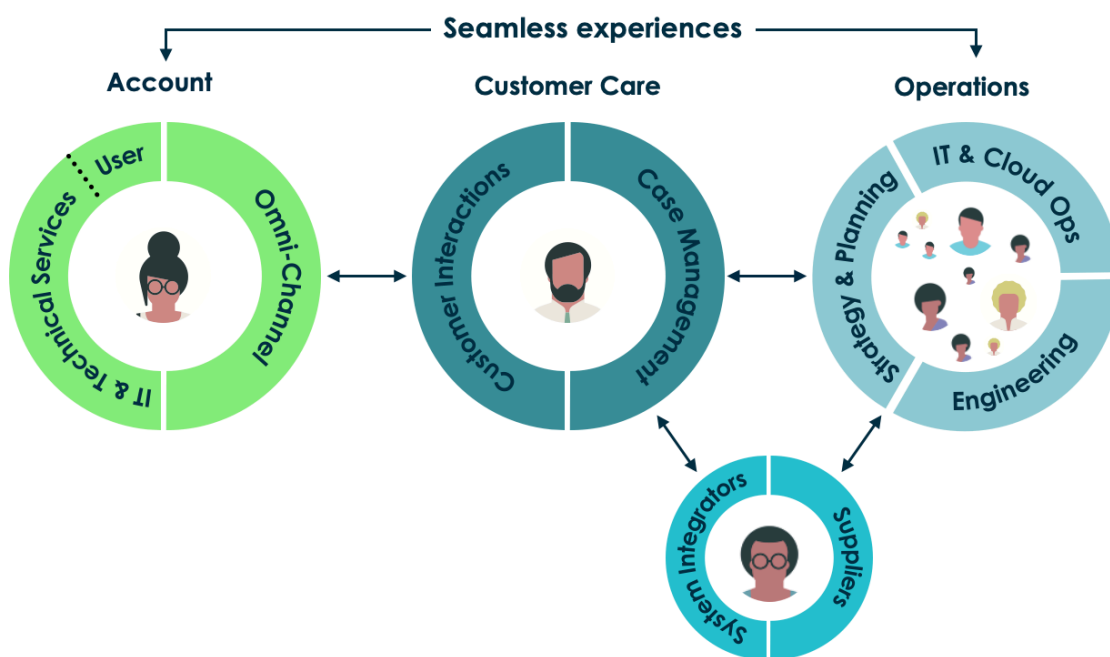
Seamless experiences

Account

User

IT & Technical Services

Omni-Channel

Customer Care

Customer Interactions

Case Management

Operations

IT & Cloud Ops

Strategy & Planning

Engineering

System Integrators

Suppliers